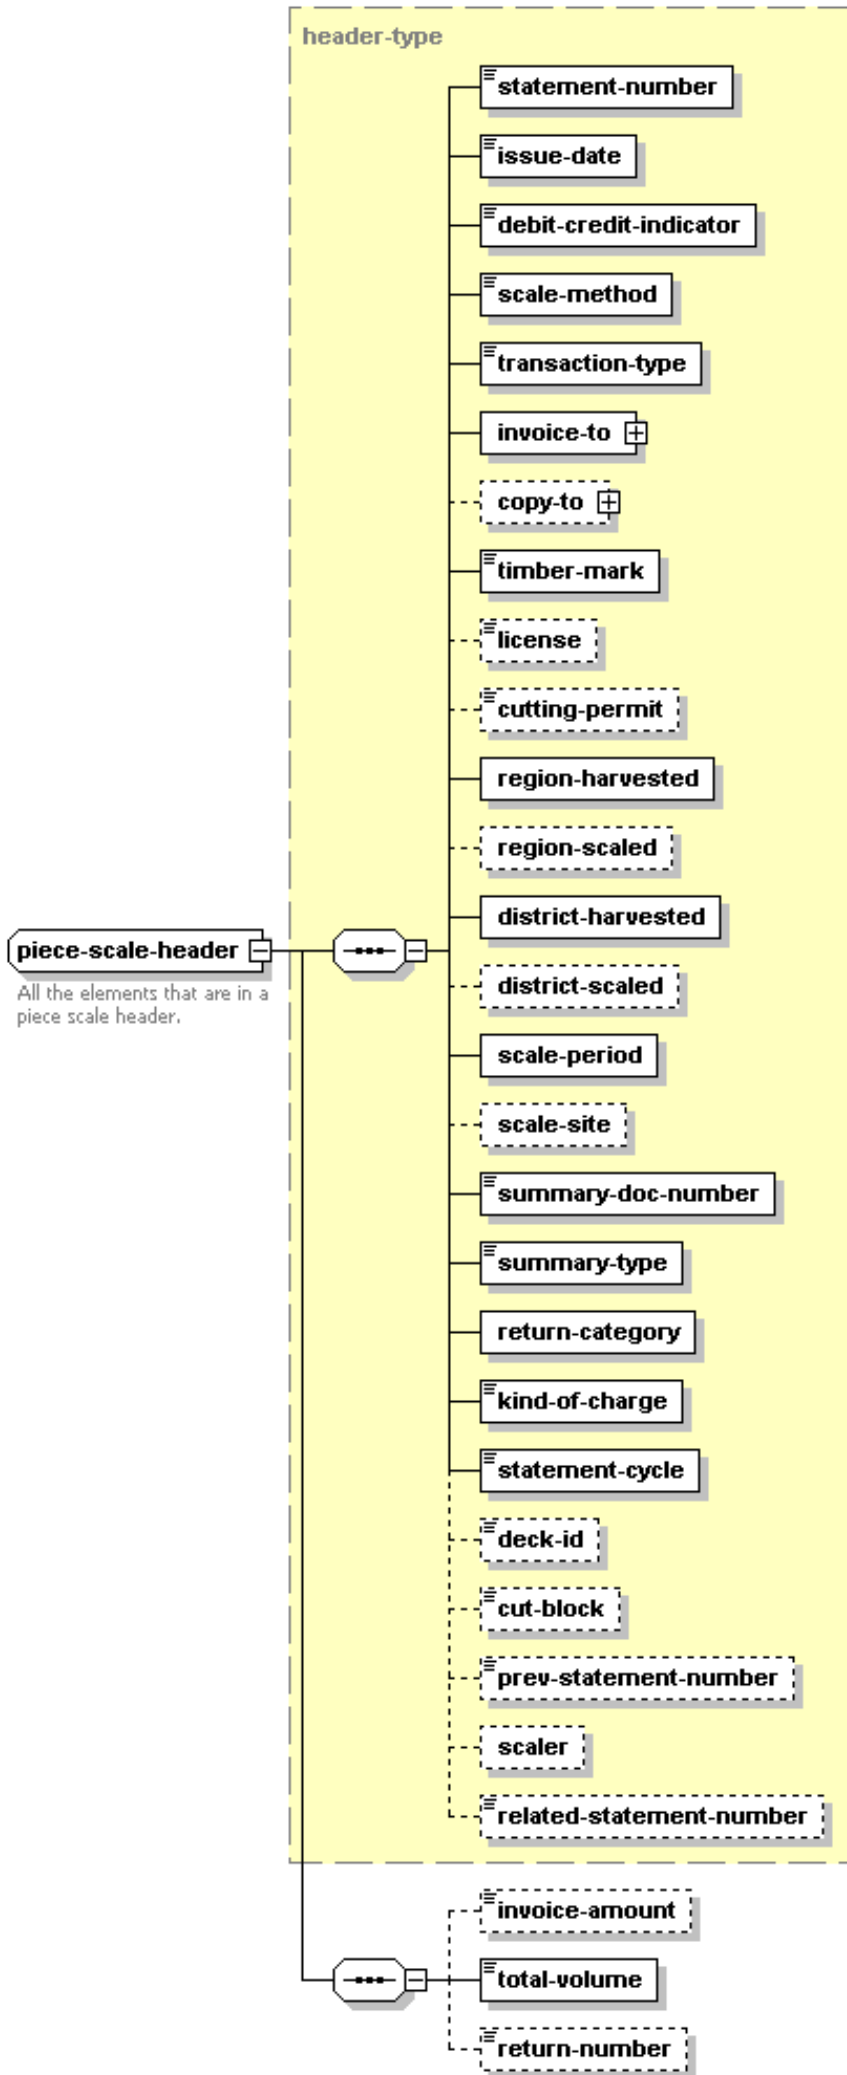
header-type

statement-number

issue-date

debit-credit-indicator

scale-method

transaction-type

invoice-to

copy-to

timber-mark

license

cutting-permit

region-harvested

region-scaled

piece-scale-header

All the elements that are in a piece scale header.

district-harvested

district-scaled

scale-period

scale-site

summary-doc-number

summary-type

return-category

kind-of-charge

statement-cycle

deck-id

cut-block

prev-statement-number

scaler

related-statement-number

invoice-amount

total-volume

return-number